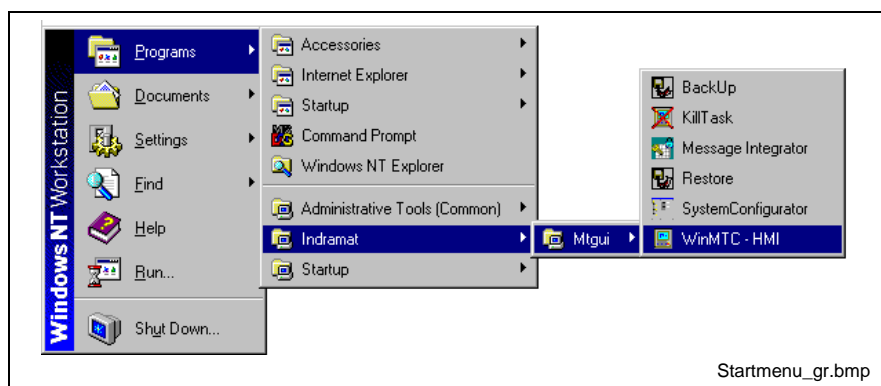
Windows NT Workstation

Programs
Documents
Settings
Find
Help
Run...
Shut Down...

Accessories
Internet Explorer
Startup
Command Prompt
Windows NT Explorer
Administrative Tools (Common)
Indramat
Startup

Mtgui

BackUp
KillTask
Message Integrator
Restore
SystemConfigurator
WinMTC - HMI

Startmenu_gr.bmp